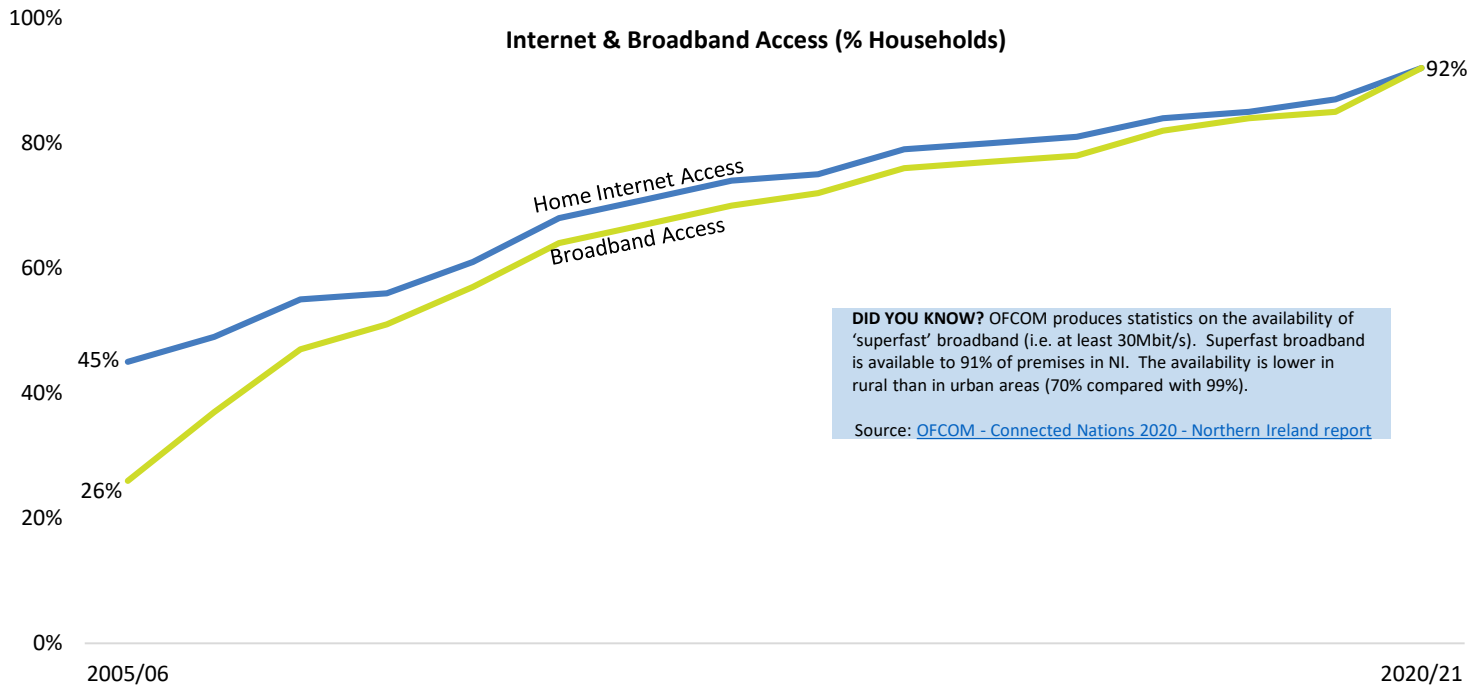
Internet & Broadband Access (% Households)

100%
80%
60%
40%
20%
0%

Home Internet Access
Broadband Access

45%
26%
92%

**DID YOU KNOW?** OFCOM produces statistics on the availability of 'superfast' broadband (i.e. at least 30Mbit/s). Superfast broadband is available to 91% of premises in NI. The availability is lower in rural than in urban areas (70% compared with 99%).

Source: OFCOM - Connected Nations 2020 - Northern Ireland report

2005/06
2020/21